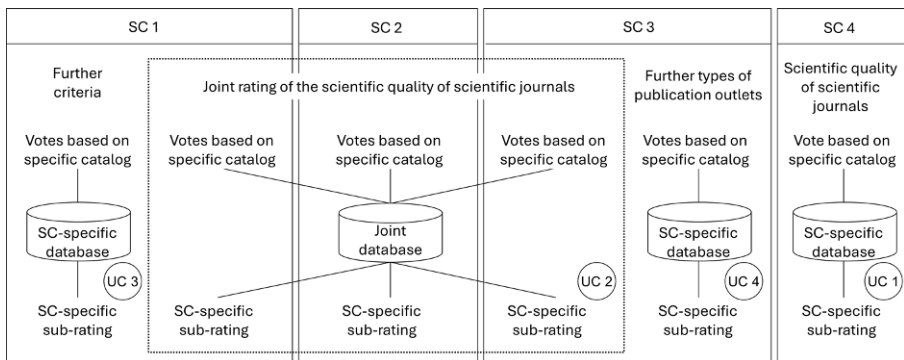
SC 1

SC 2

SC 3

SC 4

Further criteria

Joint rating of the scientific quality of scientific journals

Further types of publication outlets

Scientific quality of scientific journals

Votes based on specific catalog

Votes based on specific catalog

Votes based on specific catalog

Votes based on specific catalog

Votes based on specific catalog

Vote based on specific catalog

SC-specific database

UC 3

Joint database

UC 2

SC-specific database

UC 4

SC-specific database

UC 1

SC-specific sub-rating

SC-specific sub-rating

SC-specific sub-rating

SC-specific sub-rating

SC-specific sub-rating

SC-specific sub-rating